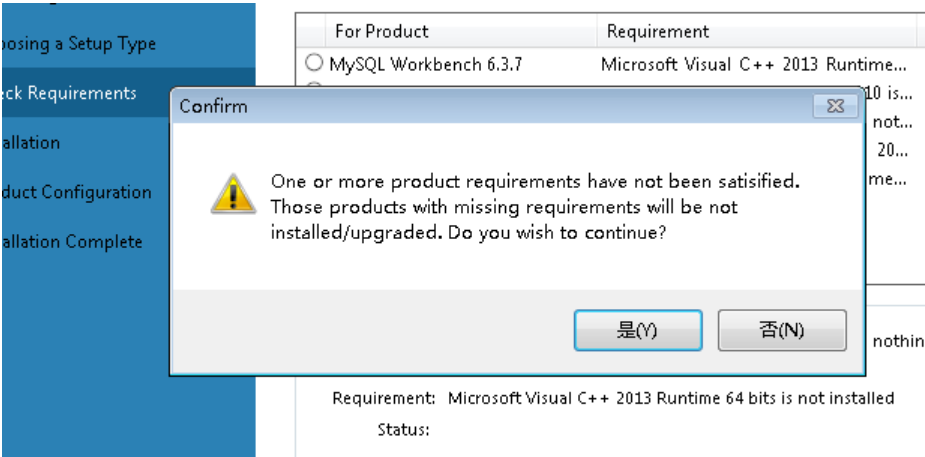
osing a Setup Type
eck Requirements
allation
duct Configuration
allation Complete

| For Product | Requirement |
|---|---|
| MySQL Workbench 6.3.7 | Microsoft Visual C++ 2013 Runtime... |
| | 10 is... |
| | not... |
| | 20... |
| | me... |

Confirm

One or more product requirements have not been satisified. Those products with missing requirements will be not installed/upgraded. Do you wish to continue?

是(Y)
否(N)

nothin

Requirement: Microsoft Visual C++ 2013 Runtime 64 bits is not installed
Status: